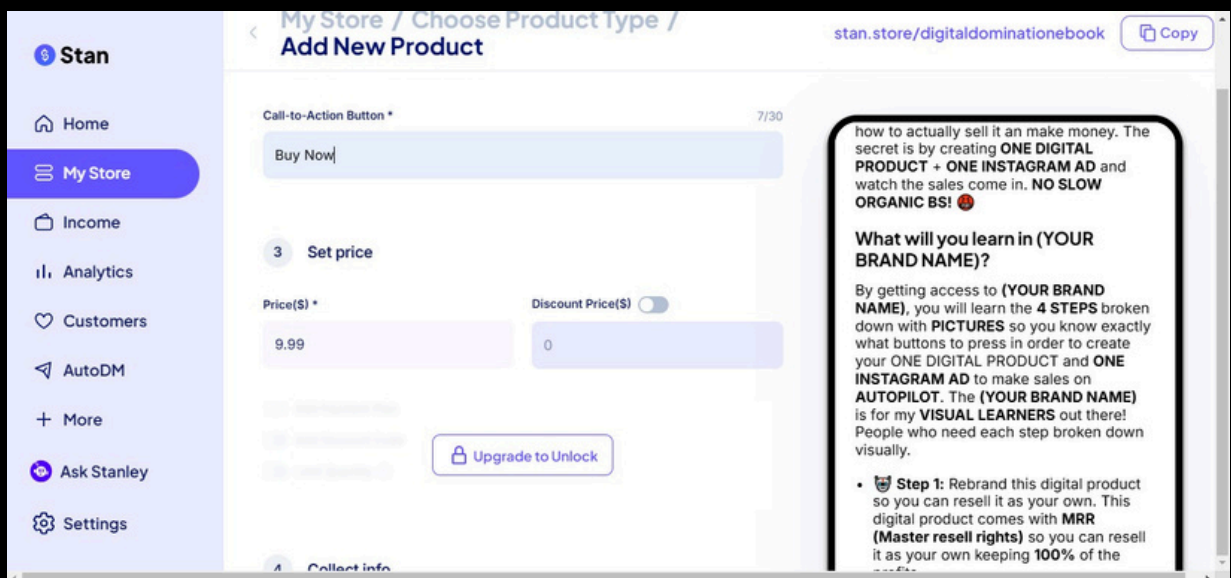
Stan

Home

My Store

Income

Analytics

Customers

AutoDM

More

Ask Stanley

Settings

My Store / Choose Product Type / Add New Product

stan.store/digitaldominationebook

Copy

Call-to-Action Button *

7/30

Buy Now

3 Set price

Price($) *

9.99

Discount Price($)

0

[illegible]

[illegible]

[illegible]

Upgrade to Unlock

4 Collect info

how to actually sell it an make money. The secret is by creating ONE DIGITAL PRODUCT + ONE INSTAGRAM AD and watch the sales come in. NO SLOW ORGANIC BS! 😡

What will you learn in (YOUR BRAND NAME)?

By getting access to (YOUR BRAND NAME), you will learn the 4 STEPS broken down with PICTURES so you know exactly what buttons to press in order to create your ONE DIGITAL PRODUCT and ONE INSTAGRAM AD to make sales on AUTOPILOT. The (YOUR BRAND NAME) is for my VISUAL LEARNERS out there! People who need each step broken down visually.

• 😈 Step 1: Rebrand this digital product so you can resell it as your own. This digital product comes with MRR (Master resell rights) so you can resell it as your own keeping 100% of the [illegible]